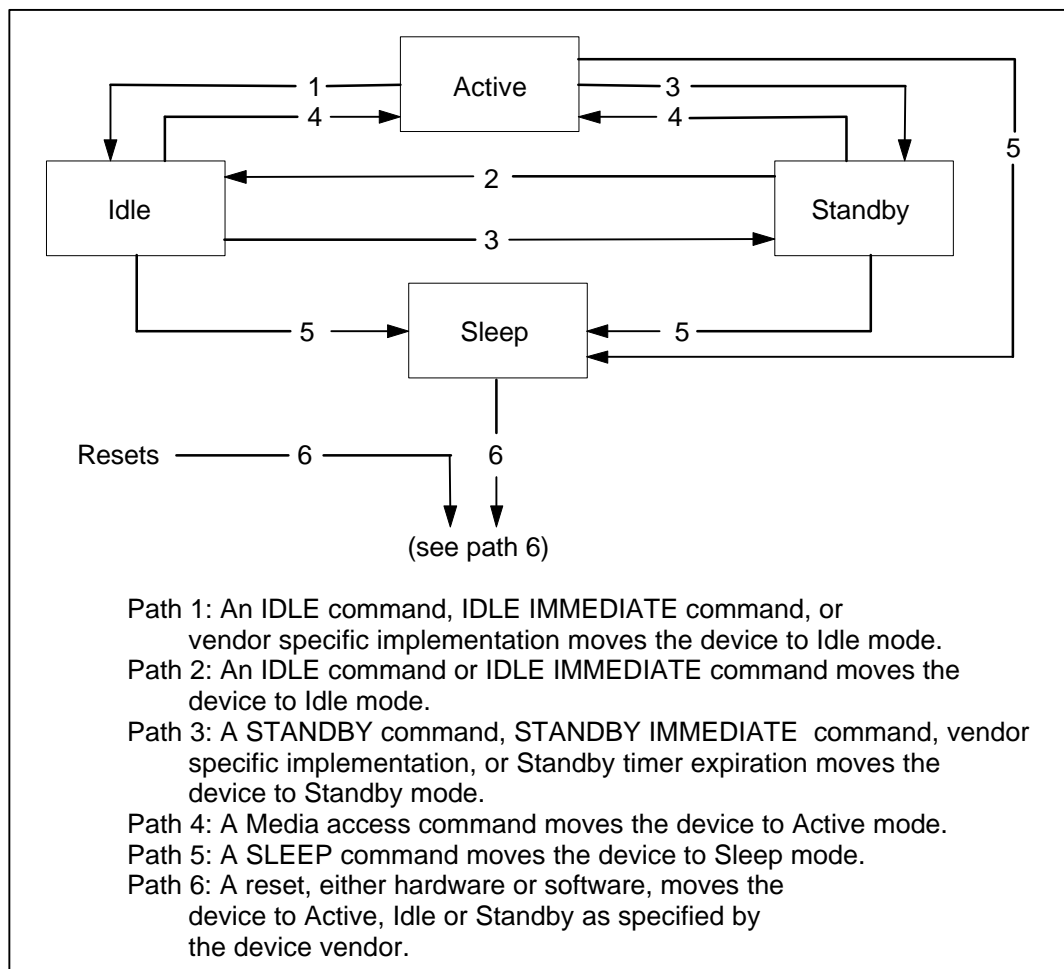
Active

1

4

3

4

5

Idle

2

Standby

3

5

Sleep

5

Resets

6

6

(see path 6)

Path 1: An IDLE command, IDLE IMMEDIATE command, or vendor specific implementation moves the device to Idle mode.
Path 2: An IDLE command or IDLE IMMEDIATE command moves the device to Idle mode.
Path 3: A STANDBY command, STANDBY IMMEDIATE command, vendor specific implementation, or Standby timer expiration moves the device to Standby mode.
Path 4: A Media access command moves the device to Active mode.
Path 5: A SLEEP command moves the device to Sleep mode.
Path 6: A reset, either hardware or software, moves the device to Active, Idle or Standby as specified by the device vendor.